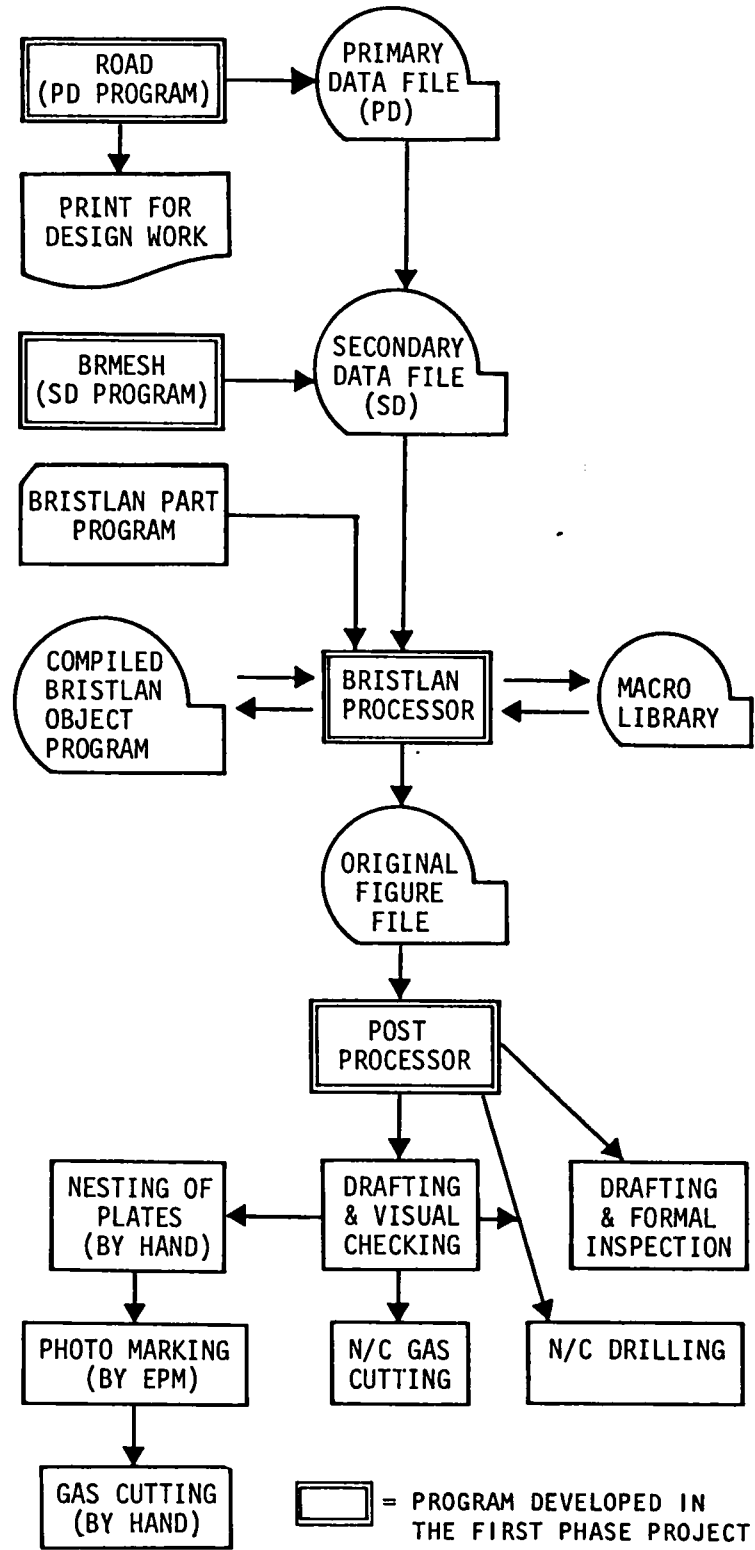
ROAD (PD PROGRAM)

PRIMARY DATA FILE (PD)

PRINT FOR DESIGN WORK

BRMESH (SD PROGRAM)

SECONDARY DATA FILE (SD)

BRISTLAN PART PROGRAM

COMPILED BRISTLAN OBJECT PROGRAM

BRISTLAN PROCESSOR

MACRO LIBRARY

ORIGINAL FIGURE FILE

POST PROCESSOR

NESTING OF PLATES (BY HAND)

DRAFTING & VISUAL CHECKING

DRAFTING & FORMAL INSPECTION

PHOTO MARKING (BY EPM)

N/C GAS CUTTING

N/C DRILLING

GAS CUTTING (BY HAND)

= PROGRAM DEVELOPED IN THE FIRST PHASE PROJECT